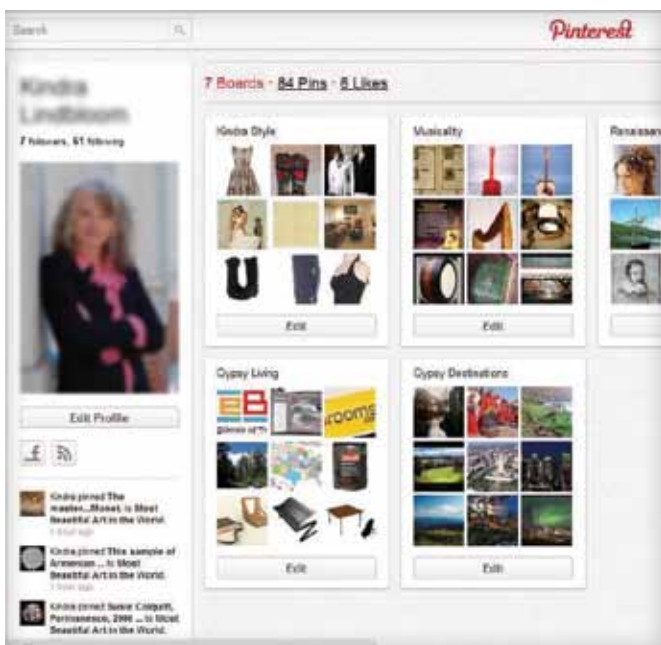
Search

Pinterest

Kindra Lindbloom

7 followers, 51 following

7 Boards · 84 Pins · 6 Likes

Kindra Style

Edit

Musicality

Edit

Renaissa

Gypsy Living

Edit

Gypsy Destinations

Edit

Edit Profile

Kindra pinned The master...Monet. to Most Beautiful Art in the World.
1 hour ago

Kindra pinned This sample of Armenian ... to Most Beautiful Art in the World.
1 hour ago

Kindra pinned Susie Colquitt, Permanence, 2006 ... to Most Beautiful Art in the World.